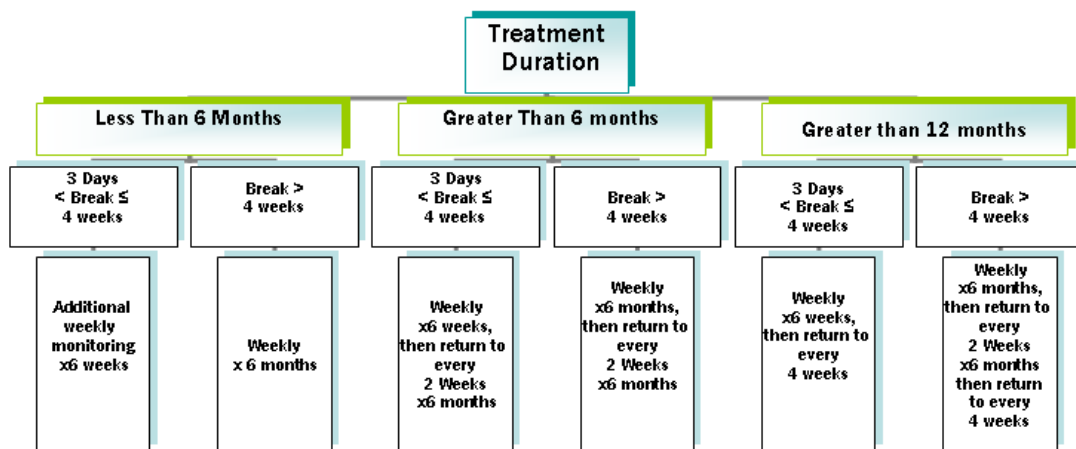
Treatment Duration

Less Than 6 Months

3 Days < Break ≤ 4 weeks

Additional weekly monitoring x6 weeks

Break > 4 weeks

Weekly x 6 months

Greater Than 6 months

3 Days < Break ≤ 4 weeks

Weekly x6 weeks, then return to every 2 Weeks x6 months

Break > 4 weeks

Weekly x6 months, then return to every 2 Weeks x6 months

Greater than 12 months

3 Days < Break ≤ 4 weeks

Weekly x6 weeks, then return to every 4 weeks

Break > 4 weeks

Weekly x6 months, then return to every 2 Weeks x6 months then return to every 4 weeks